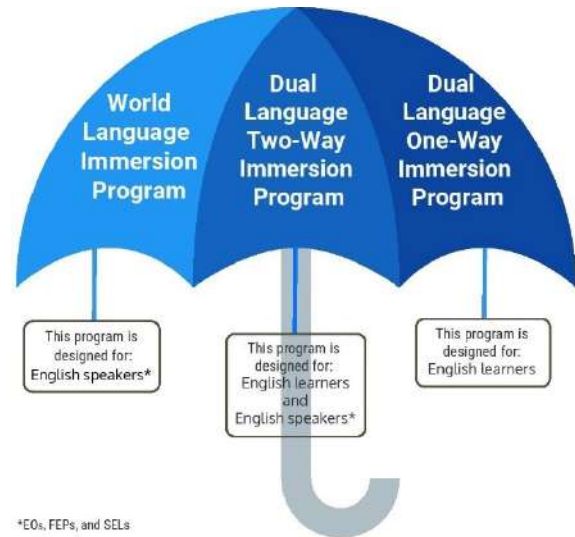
World Language Immersion Program

Dual Language Two-Way Immersion Program

Dual Language One-Way Immersion Program

This program is designed for: English speakers*

This program is designed for: English learners and English speakers*

This program is designed for: English learners

*EOs, FEPs, and SELs